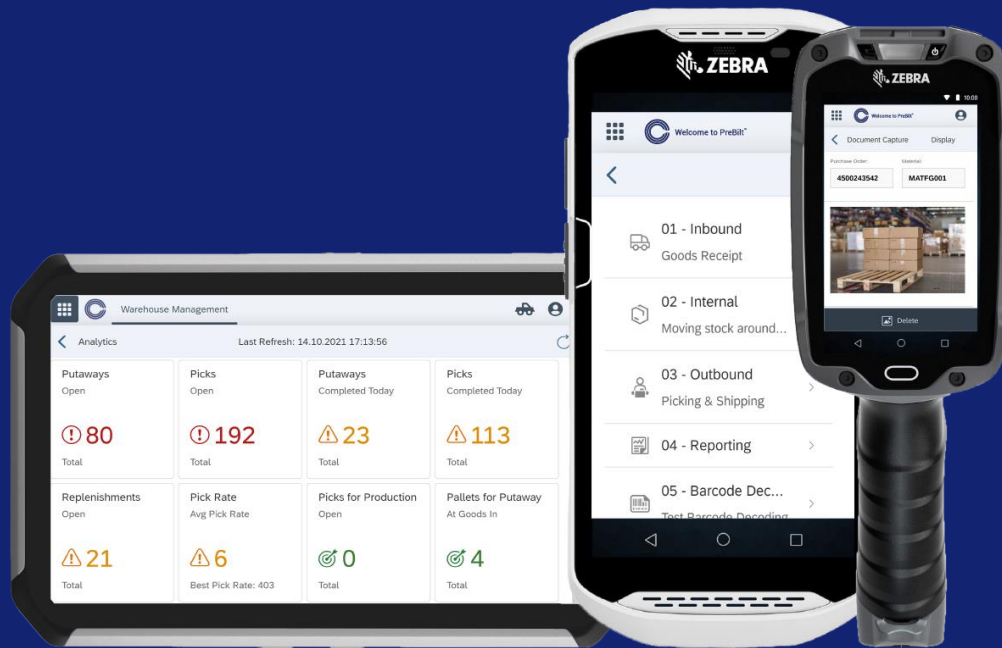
Warehouse Management

Analytics

Last Refresh: 14.10.2021 17:13:56

| Putaways | Picks | Putaways | Picks |
|---|---|---|---|
| Open | Open | Completed Today | Completed Today |
| 80 | 192 | 23 | 113 |
| Total | Total | Total | Total |

| Replenishments | Pick Rate | Picks for Production | Pallets for Putaway |
|---|---|---|---|
| Open | Avg Pick Rate | Open | At Goods In |
| 21 | 6 | 0 | 4 |
| Total | Best Pick Rate: 403 | Total | Total |

ZEBRA

Welcome to PreBilt

01 - Inbound
Goods Receipt

02 - Internal
Moving stock around...

03 - Outbound
Picking & Shipping

04 - Reporting

05 - Barcode Dec...
Test Barcode Decoding

ZEBRA

10:08

Welcome to PreBilt

Document Capture

Display

Purchase Order:
4500243542

Material:
MATFG001

Delete